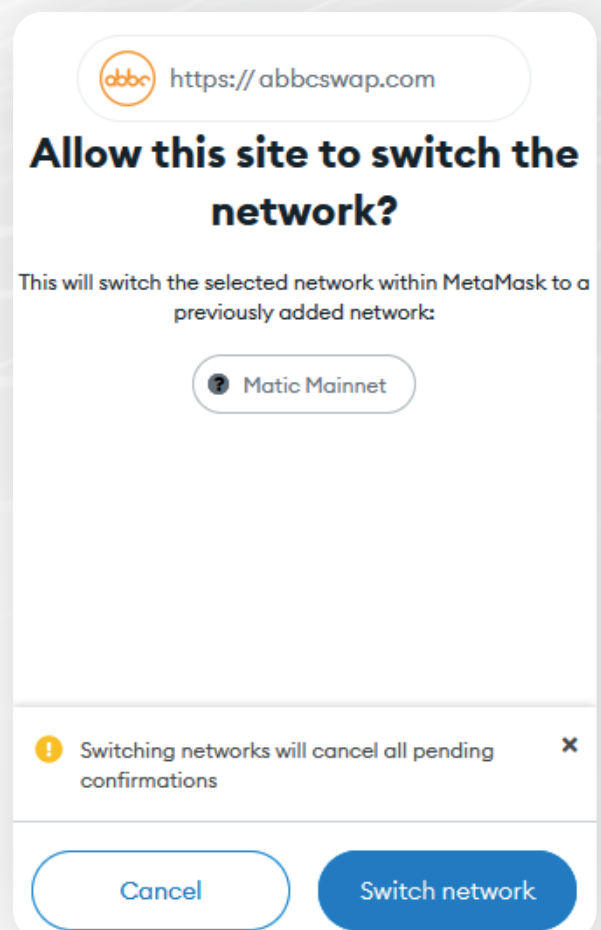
abbc https:// abbcswap.com

Allow this site to switch the network?

This will switch the selected network within MetaMask to a previously added network:

? Matic Mainnet

! Switching networks will cancel all pending confirmations ×

Cancel

Switch network